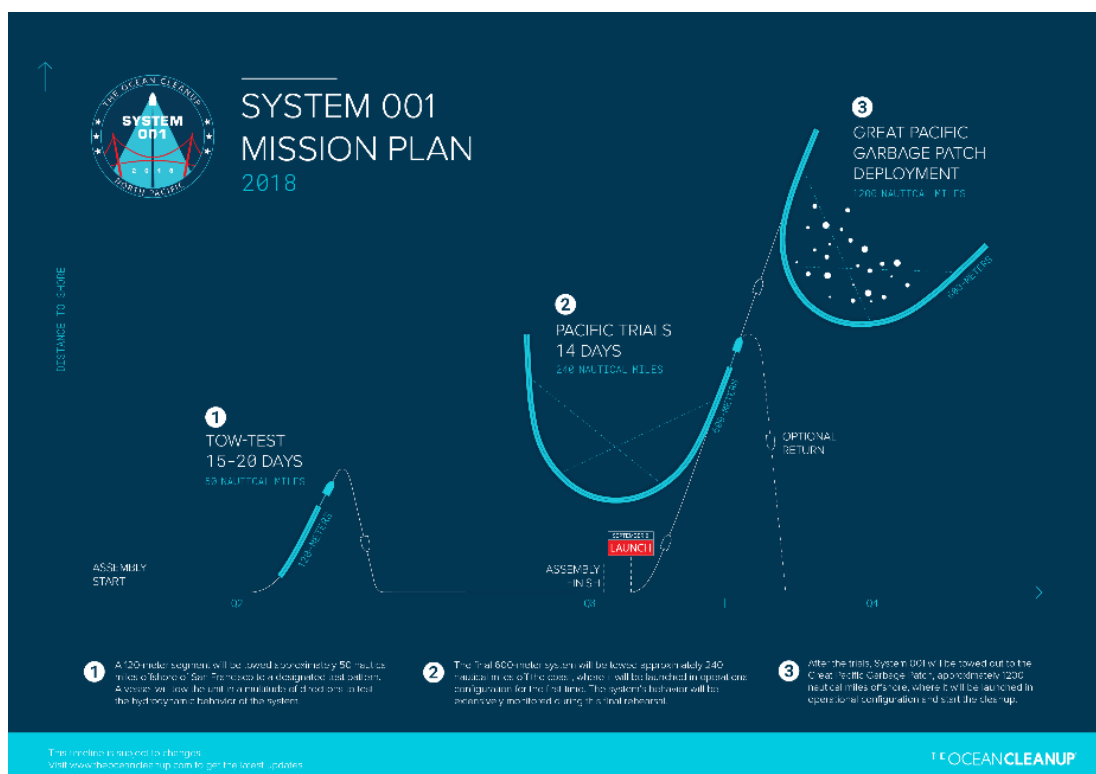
THE OCEAN CLEANUP
SYSTEM 001
2018
NORTH PACIFIC

SYSTEM 001
MISSION PLAN
2018

DISTANCE TO SHORE

3
GREAT PACIFIC
GARBAGE PATCH
DEPLOYMENT
1200 NAUTICAL MILES

600 METERS

2
PACIFIC TRIALS
14 DAYS
240 NAUTICAL MILES

600 METERS

OPTIONAL
RETURN

1
TOW-TEST
15-20 DAYS
50 NAUTICAL MILES

120 METERS

ASSEMBLY
START

SEPTEMBER 8
LAUNCH

ASSEMBLY
FINISH

Q2
Q3
Q4

1 A 120-meter segment will be towed approximately 50 nautical miles offshore of San Francisco to a designated test pattern. A vessel will tow the unit in a multitude of directions to test the hydrodynamic behavior of the system.

2 The final 600-meter system will be towed approximately 240 nautical miles off the coast, where it will be launched in operational configuration for the first time. The system's behavior will be extensively monitored during this final rehearsal.

3 After the trials, System 001 will be towed out to the Great Pacific Garbage Patch, approximately 1200 nautical miles offshore, where it will be launched in operational configuration and start the cleanup.

This timeline is subject to changes.
Visit www.theoceancleanup.com to get the latest updates.

THE OCEAN CLEANUP